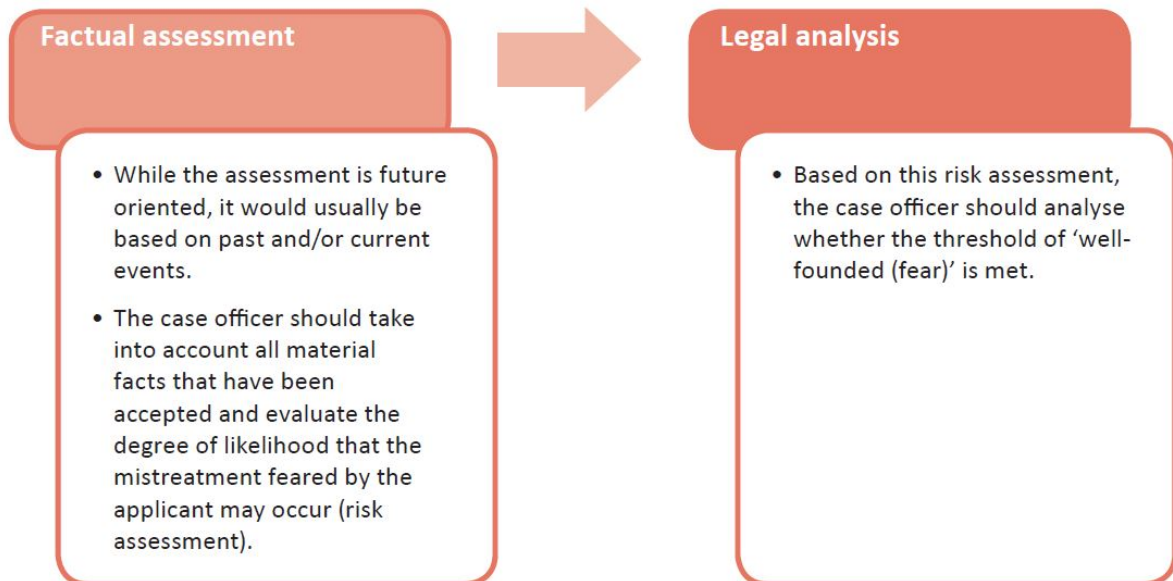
Factual assessment

• While the assessment is future oriented, it would usually be based on past and/or current events.

• The case officer should take into account all material facts that have been accepted and evaluate the degree of likelihood that the mistreatment feared by the applicant may occur (risk assessment).

Legal analysis

• Based on this risk assessment, the case officer should analyse whether the threshold of 'well-founded (fear)' is met.